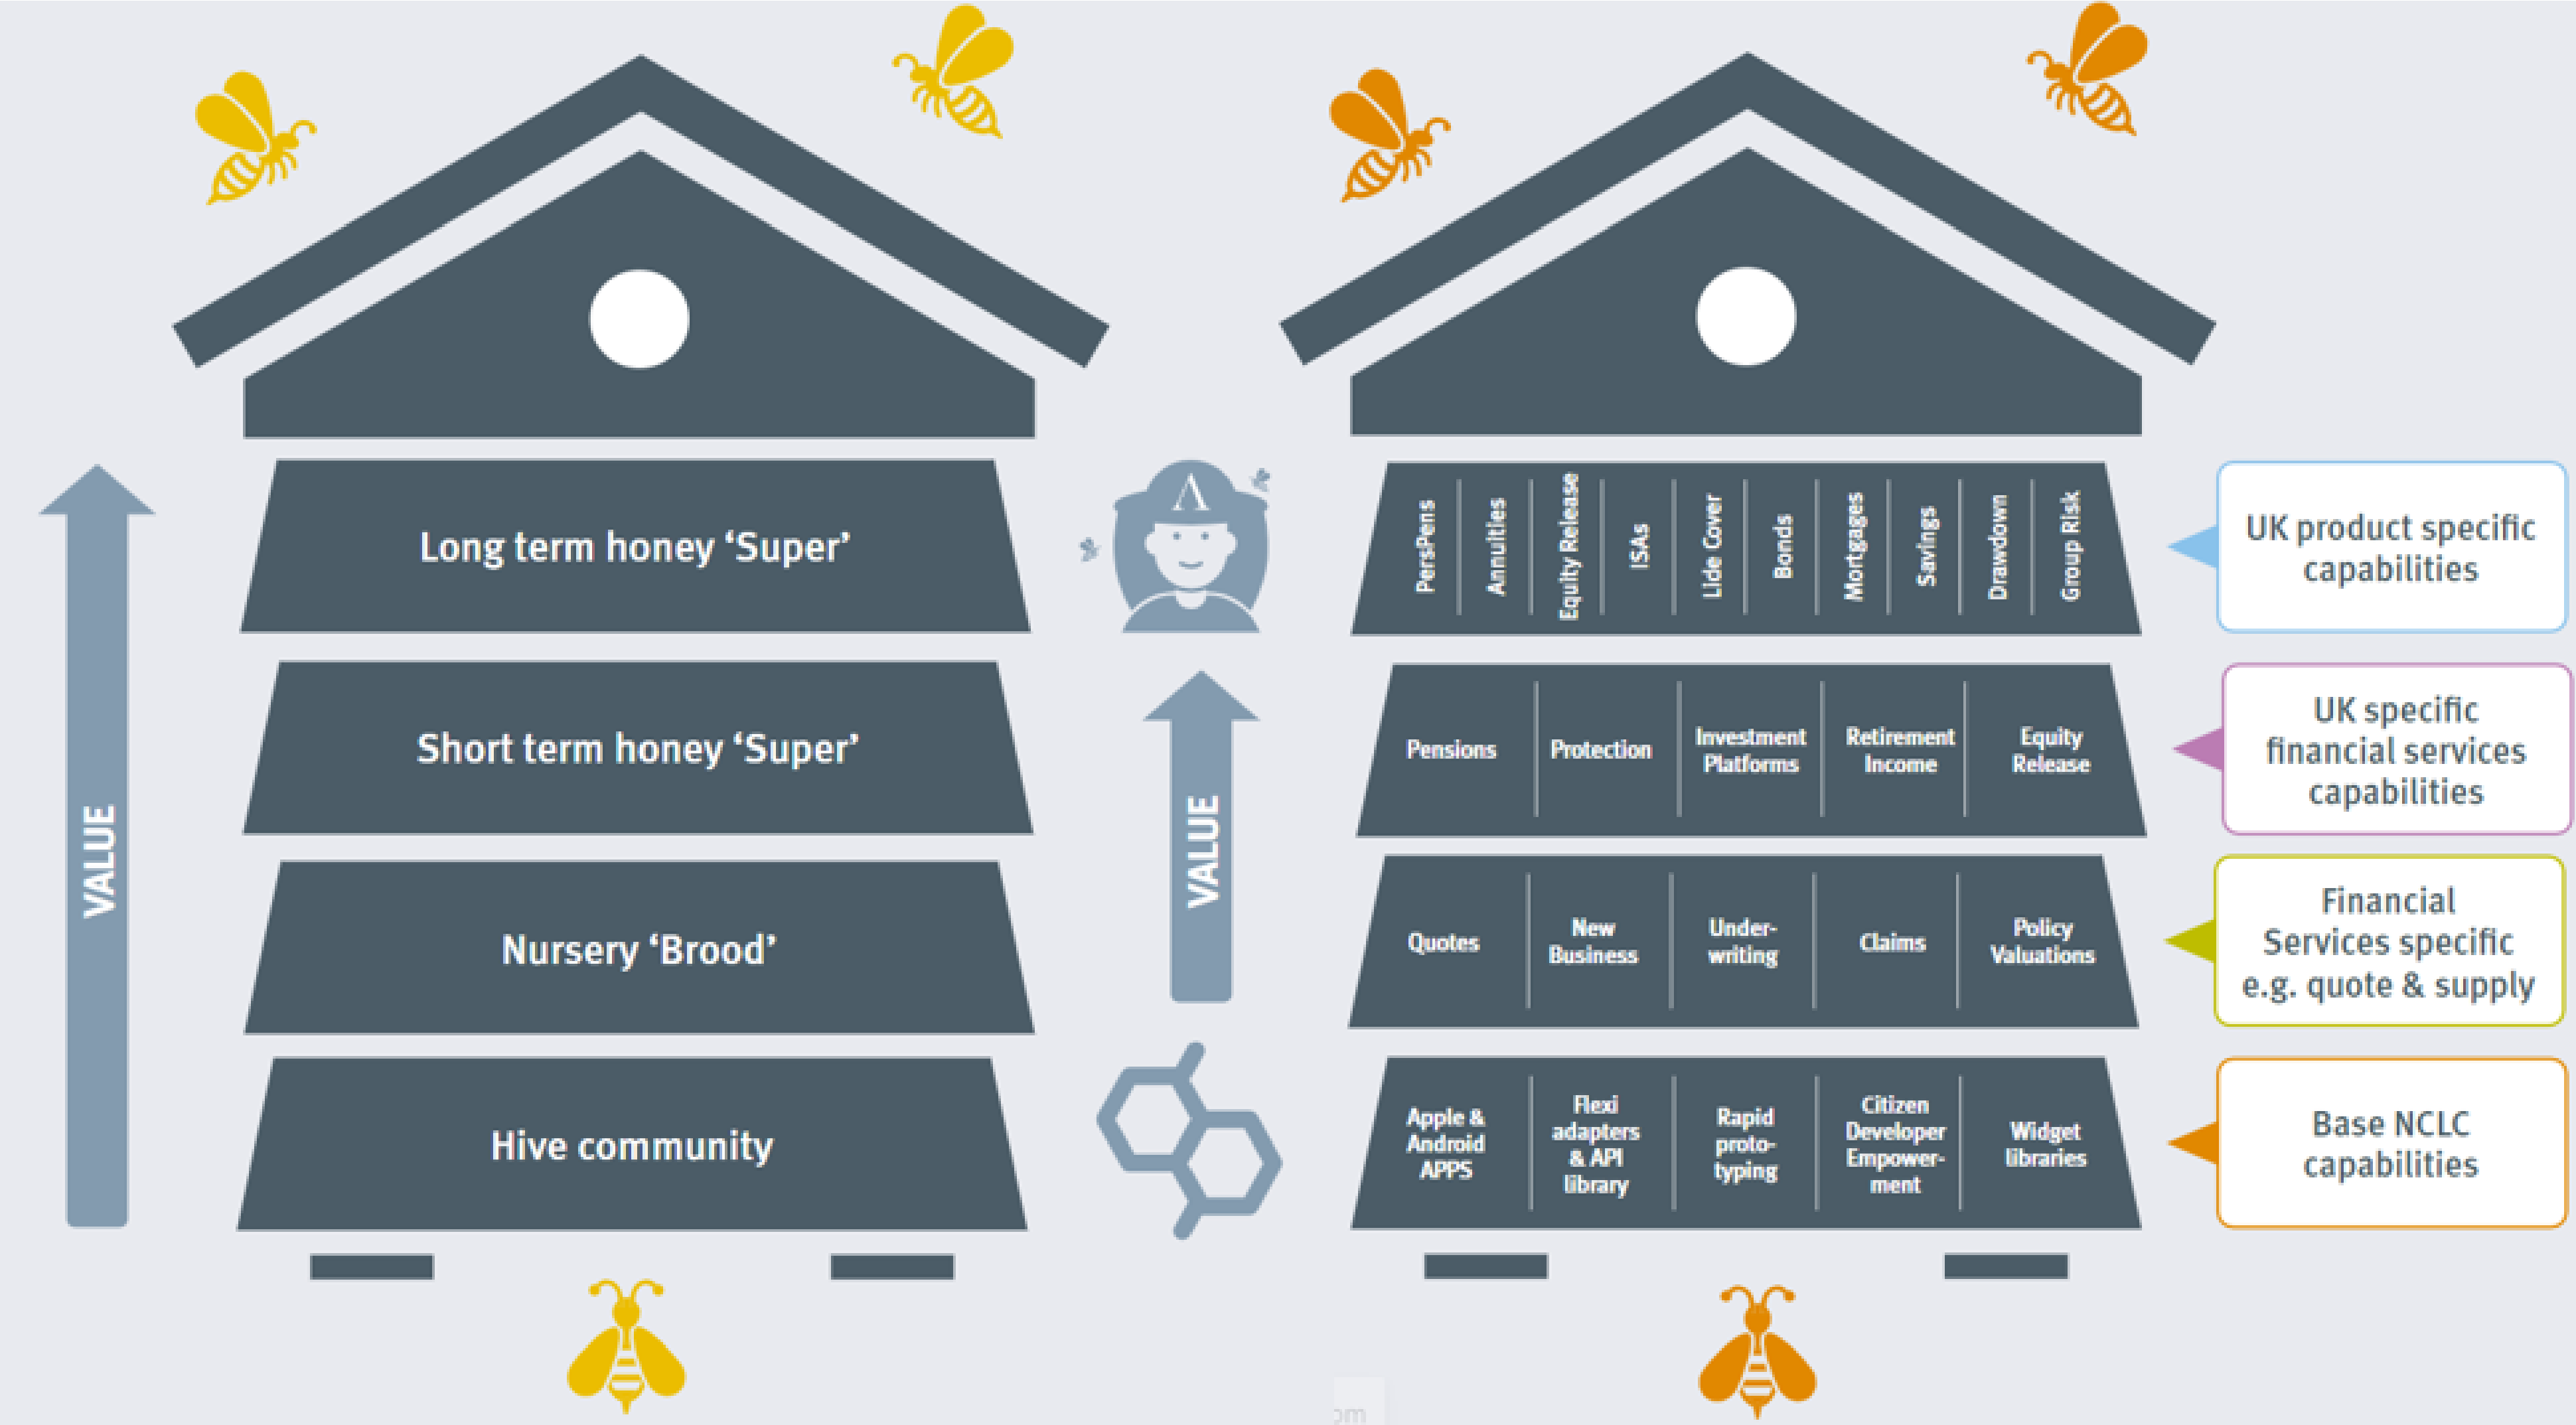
VALUE

Long term honey 'Super'

Short term honey 'Super'

Nursery 'Brood'

Hive community

VALUE

PersPens

Annuities

Equity Release

ISAs

Lide Cover

Bonds

Mortgages

Savings

Drawdown

Group Risk

UK product specific capabilities

Pensions

Protection

Investment Platforms

Retirement Income

Equity Release

UK specific financial services capabilities

Quotes

New Business

Underwriting

Claims

Policy Valuations

Financial Services specific e.g. quote & supply

Apple & Android APPS

Flexi adapters & API library

Rapid prototyping

Citizen Developer Empowerment

Widget libraries

Base NCLC capabilities